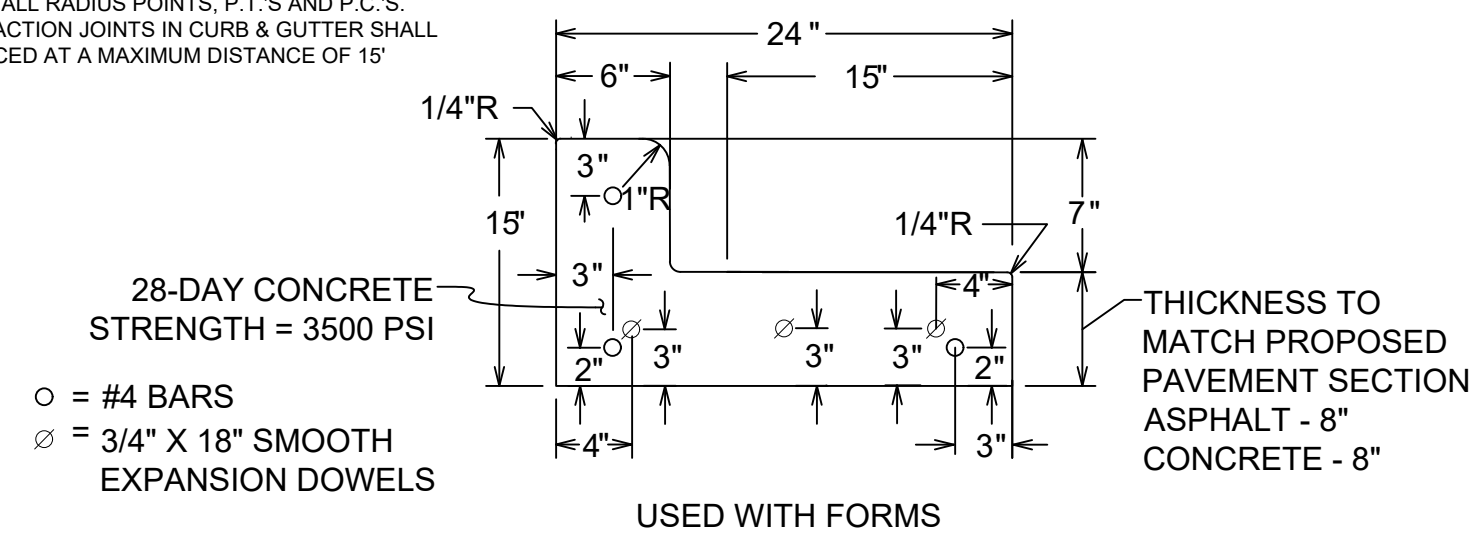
ALL RADIUS POINTS, P.T.'S AND P.C.'S. ACTION JOINTS IN CURB & GUTTER SHALL CED AT A MAXIMUM DISTANCE OF 15'

24"
6"
15"
1/4"R
3"
1"R
15"
1/4"R
7"
3"
4"
28-DAY CONCRETE STRENGTH = 3500 PSI
2"
3"
3"
3"
2"
THICKNESS TO MATCH PROPOSED PAVEMENT SECTION
ASPHALT - 8"
CONCRETE - 8"
○ = #4 BARS
⌀ = 3/4" X 18" SMOOTH EXPANSION DOWELS
4"
3"
USED WITH FORMS